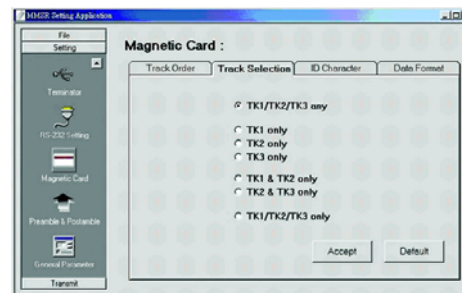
MMSR Setting Application

File
Setting
Terminator
RS-232 Setting
Magnetic Card
Preamble & Postamble
General Parameter
Transmit

Magnetic Card :

Track Order
Track Selection
ID Character
Data Format

TK1/TK2/TK3 any

TK1 only
TK2 only
TK3 only

TK1 & TK2 only
TK2 & TK3 only

TK1/TK2/TK3 only

Accept
Default